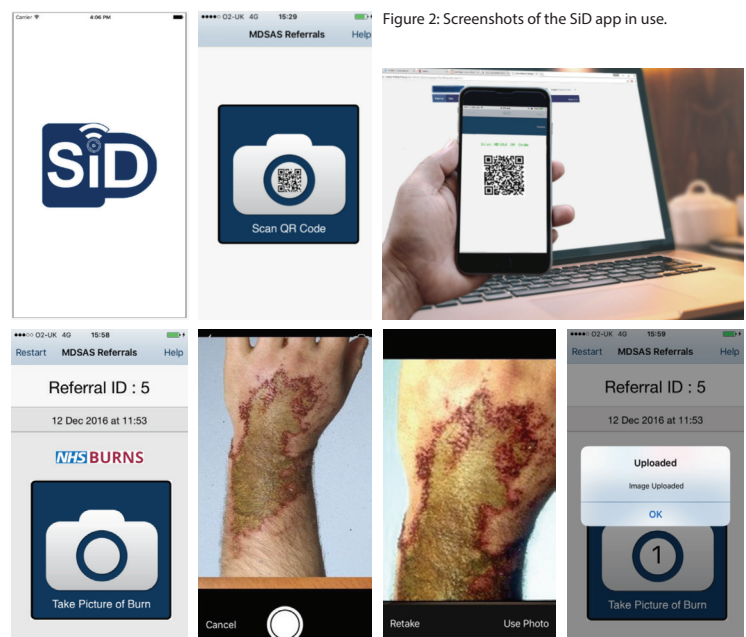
Carrier 4:06 PM

SiD

●●●●○ O2-UK 4G 15:29

MDSAS Referrals Help

Scan QR Code

Figure 2: Screenshots of the SiD app in use.

Scan MDSAS QR Code

●●●○○ O2-UK 4G 15:58

Restart MDSAS Referrals Help

Referral ID : 5

12 Dec 2016 at 11:53

NHS BURNS

Take Picture of Burn

Cancel

Retake Use Photo

●●●○○ O2-UK 4G 15:59

Restart MDSAS Referrals Help

Referral ID : 5

12 Dec 2016 at 11:53

Uploaded

Image Uploaded

OK

1

Take Picture of Burn